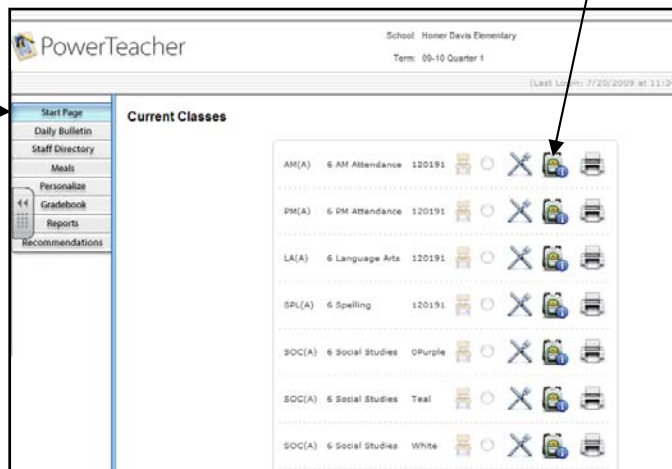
PowerTeacher

School: Homer Davis Elementary
Term: 09-10 Quarter 1

(Last L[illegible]n: 7/20/2009 at 11:3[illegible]

Start Page
Daily Bulletin
Staff Directory
Meals
Personalize
Gradebook
Reports
Recommendations

Current Classes

| | | |
|---|---|---|
| AM(A) | 6 AM Attendance | 120191 |
| PM(A) | 6 PM Attendance | 120191 |
| LA(A) | 6 Language Arts | 120191 |
| SPL(A) | 6 Spelling | 120191 |
| SOC(A) | 6 Social Studies | 0Purple |
| SOC(A) | 6 Social Studies | Teal |
| SOC(A) | 6 Social Studies | White |